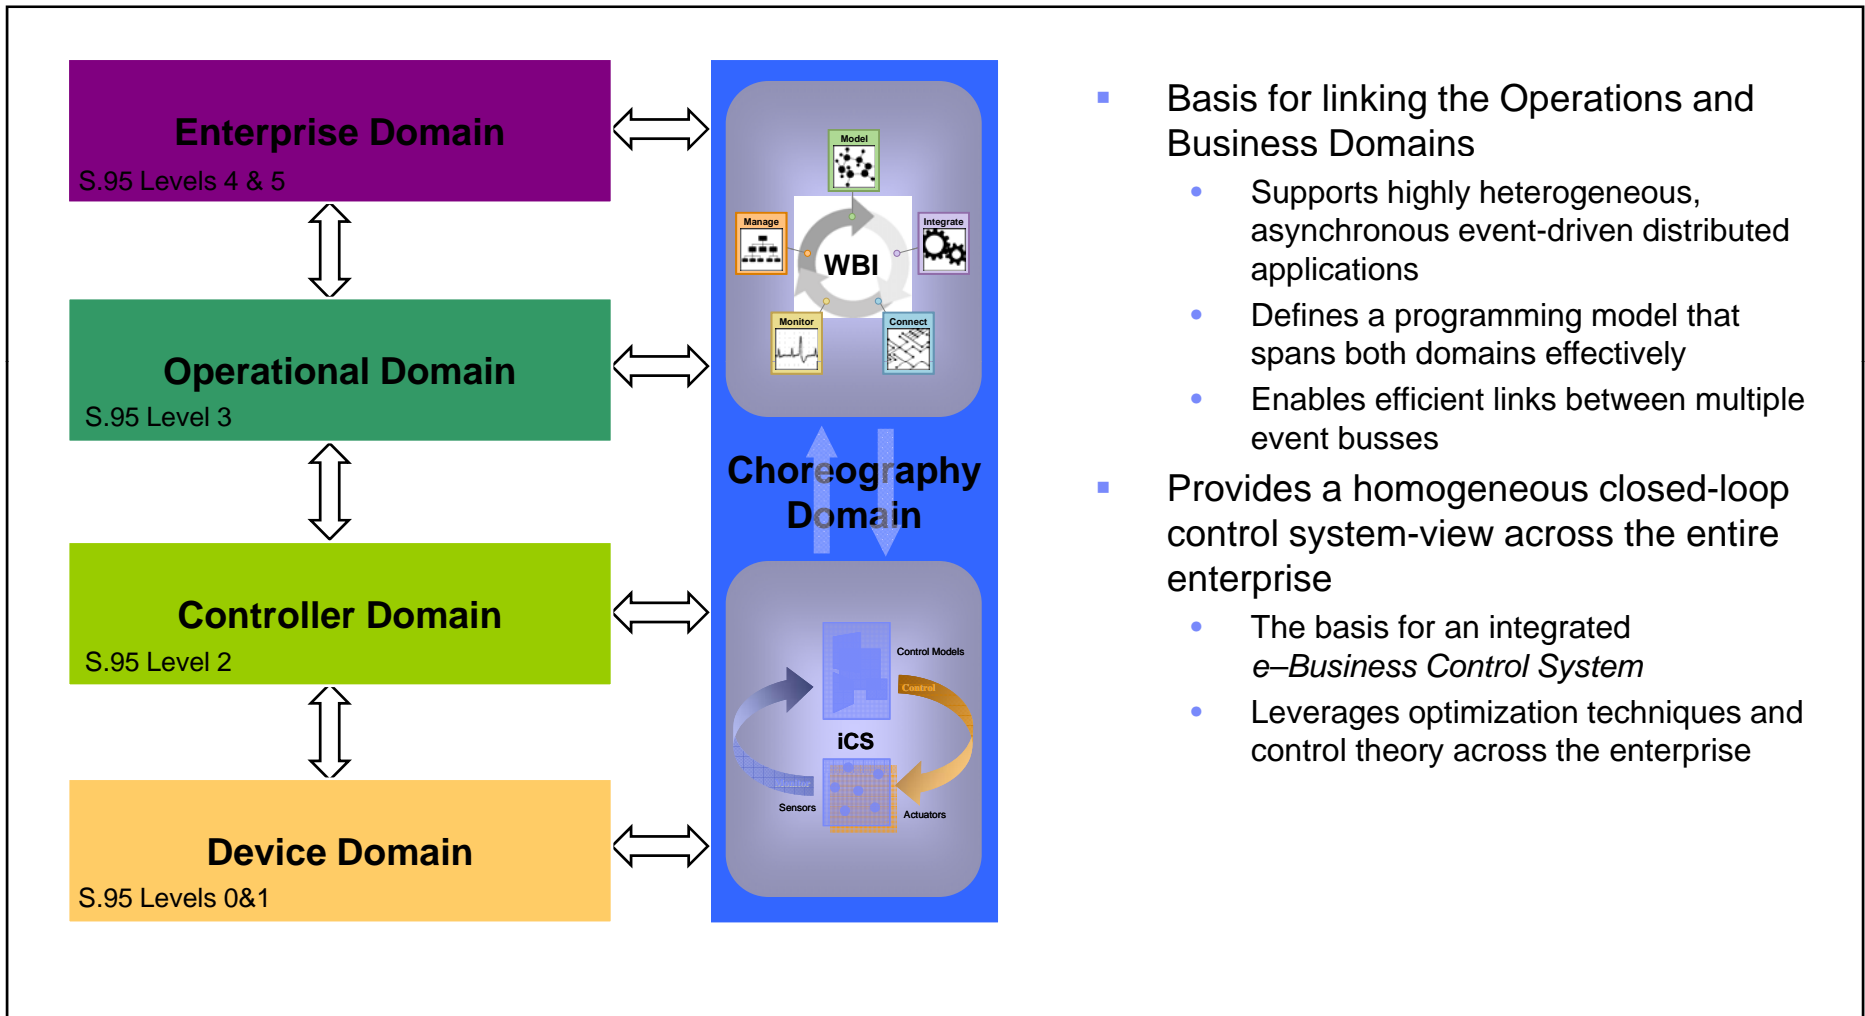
Enterprise Domain
S.95 Levels 4 & 5

Operational Domain
S.95 Level 3

Controller Domain
S.95 Level 2

Device Domain
S.95 Levels 0&1

Model
Manage
Integrate
WBI
Monitor
Connect

Choreography Domain

Control Models
Control
iCS
Sensors
Actuators

Basis for linking the Operations and Business Domains
- Supports highly heterogeneous, asynchronous event-driven distributed applications
- Defines a programming model that spans both domains effectively
- Enables efficient links between multiple event busses

Provides a homogeneous closed-loop control system-view across the entire enterprise
- The basis for an integrated *e–Business Control System*
- Leverages optimization techniques and control theory across the enterprise